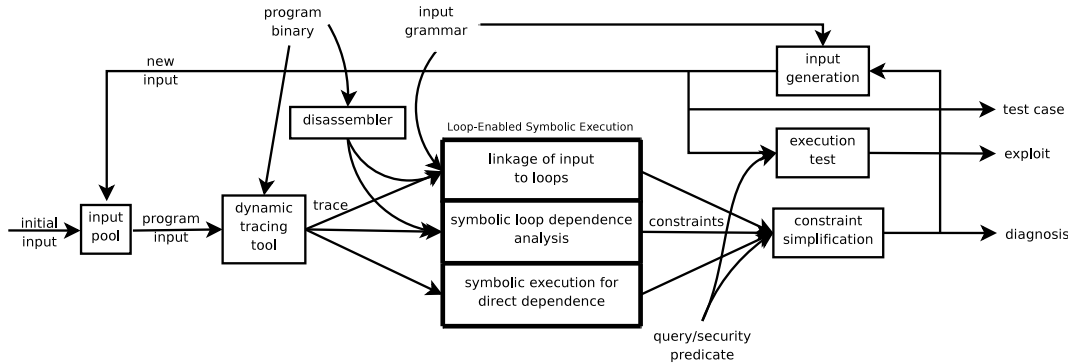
program binary

input grammar

input generation

new input

test case

disassembler

Loop-Enabled Symbolic Execution

execution test

exploit

linkage of input to loops

initial input

input pool

program input

dynamic tracing tool

trace

symbolic loop dependence analysis

constraints

constraint simplification

diagnosis

symbolic execution for direct dependence

query/security predicate